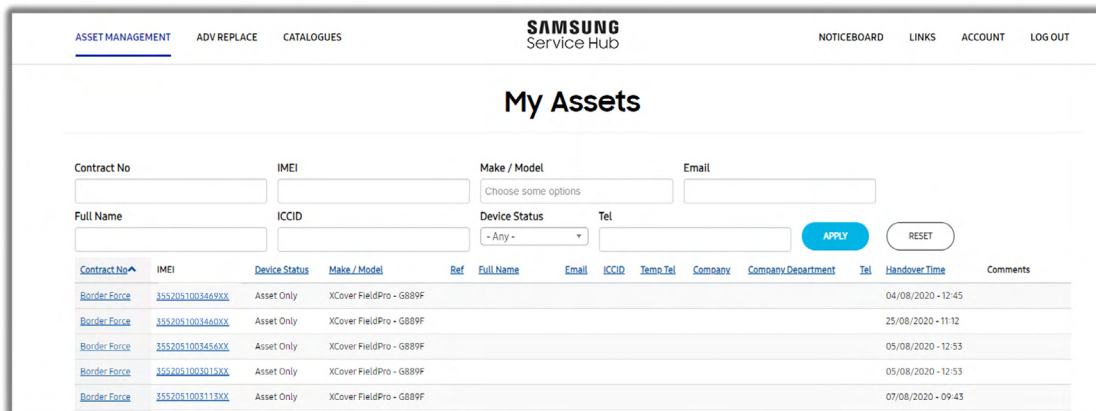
ASSET MANAGEMENT ADV REPLACE CATALOGUES

SAMSUNG
Service Hub

NOTICEBOARD LINKS ACCOUNT LOG OUT

My Assets

Contract No

IMEI

Make / Model

Choose some options

Email

Full Name

ICCID

Device Status

- Any -

Tel

APPLY

RESET

| Contract No | IMEI | Device Status | Make / Model | Ref | Full Name | Email | ICCID | Temp Tel | Company | Company Department | Tel | Handover Time | Comments |
|---|---|---|---|---|---|---|---|---|---|---|---|---|---|
| Border Force | 355205100346​9XX | Asset Only | XCover FieldPro - G889F | | | | | | | | | 04/08/2020 - 12:45 | |
| Border Force | 355205100346​0XX | Asset Only | XCover FieldPro - G889F | | | | | | | | | 25/08/2020 - 11:12 | |
| Border Force | 355205100345​6XX | Asset Only | XCover FieldPro - G889F | | | | | | | | | 05/08/2020 - 12:53 | |
| Border Force | 355205100301​5XX | Asset Only | XCover FieldPro - G889F | | | | | | | | | 05/08/2020 - 12:53 | |
| Border Force | 355205100311​3XX | Asset Only | XCover FieldPro - G889F | | | | | | | | | 07/08/2020 - 09:43 | |